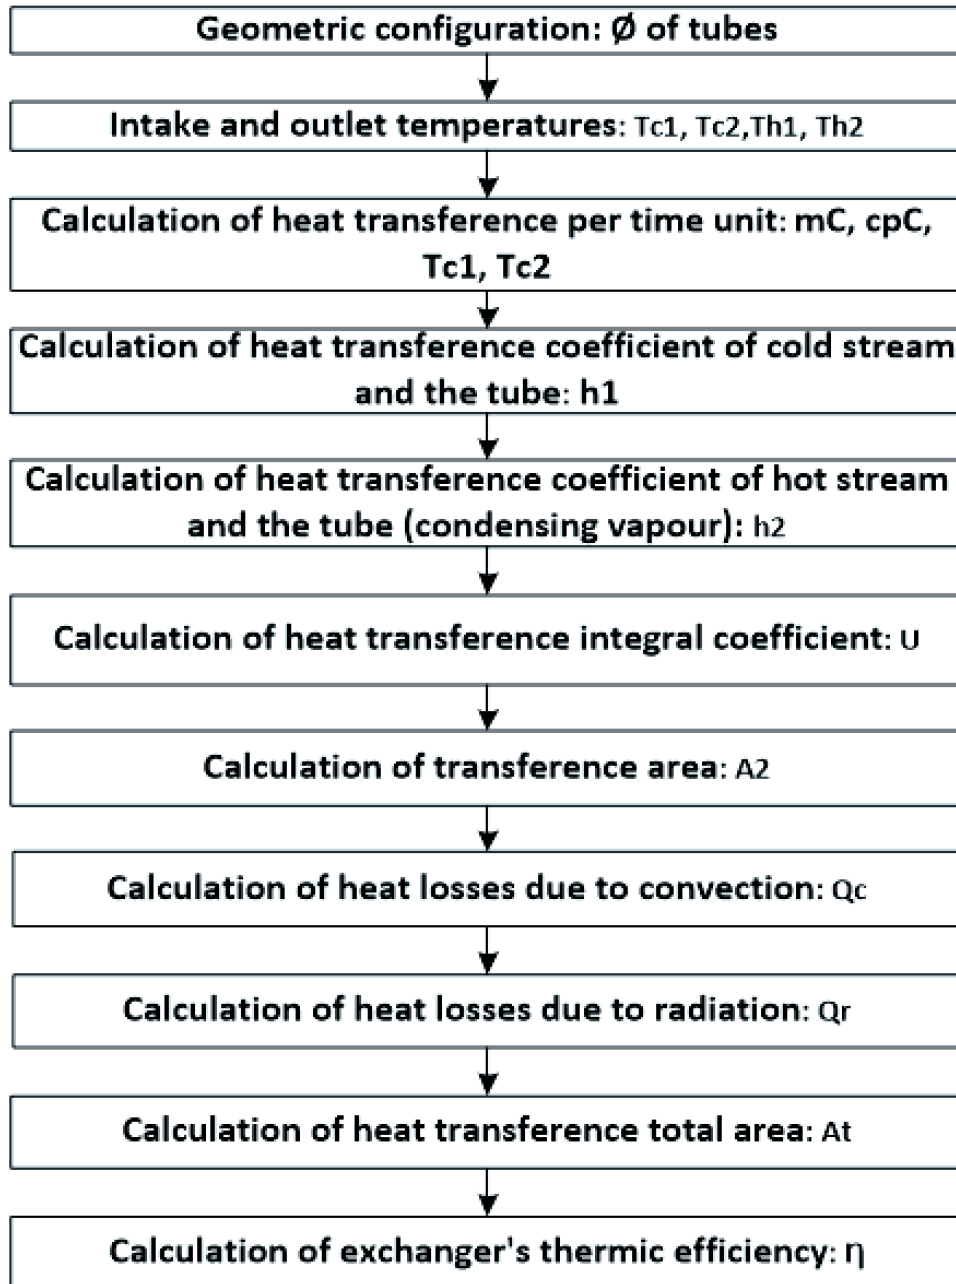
Geometric configuration: Ø of tubes

Intake and outlet temperatures: Tc1, Tc2,Th1, Th2

Calculation of heat transference per time unit: mC, cpC, Tc1, Tc2

Calculation of heat transference coefficient of cold stream and the tube: h1

Calculation of heat transference coefficient of hot stream and the tube (condensing vapour): h2

Calculation of heat transference integral coefficient: U

Calculation of transference area: A2

Calculation of heat losses due to convection: Qc

Calculation of heat losses due to radiation: Qr

Calculation of heat transference total area: At

Calculation of exchanger's thermic efficiency: η